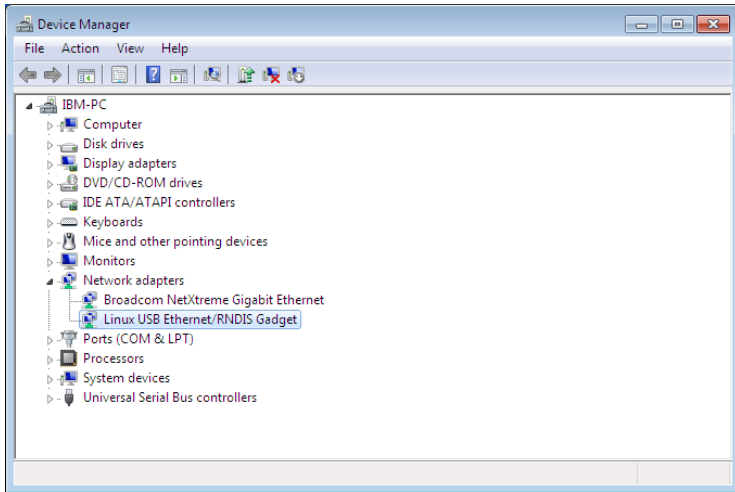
Device Manager

File Action View Help

IBM-PC
Computer
Disk drives
Display adapters
DVD/CD-ROM drives
IDE ATA/ATAPI controllers
Keyboards
Mice and other pointing devices
Monitors
Network adapters
Broadcom NetXtreme Gigabit Ethernet
Linux USB Ethernet/RNDIS Gadget
Ports (COM & LPT)
Processors
System devices
Universal Serial Bus controllers